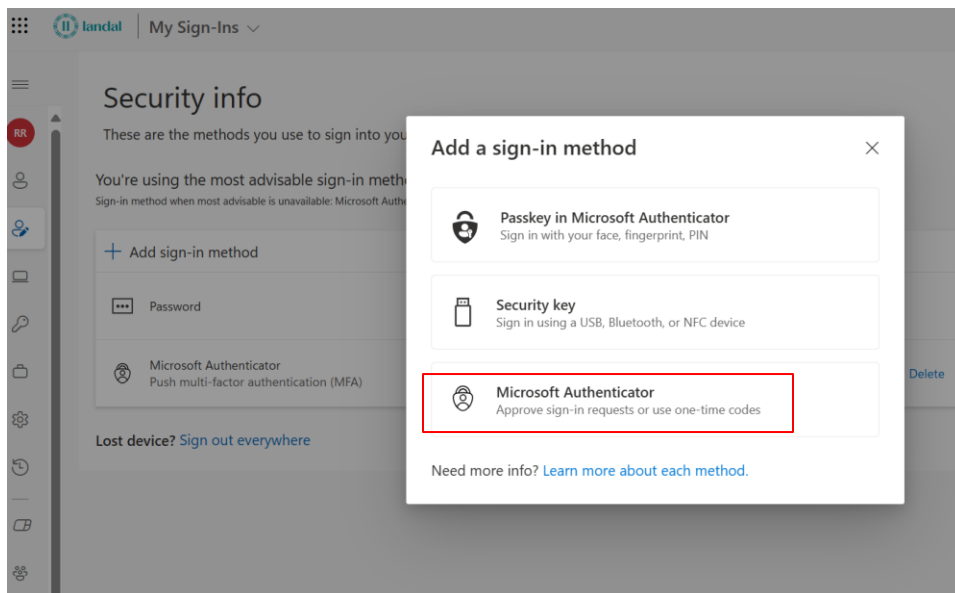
landal | My Sign-Ins

RR

Security info

These are the methods you use to sign into you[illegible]

You're using the most advisable sign-in meth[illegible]

Sign-in method when most advisable is unavailable: Microsoft Authe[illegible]

+ Add sign-in method

Password

Microsoft Authenticator
Push multi-factor authentication (MFA)

Delete

Lost device? Sign out everywhere

Add a sign-in method

Passkey in Microsoft Authenticator
Sign in with your face, fingerprint, PIN

Security key
Sign in using a USB, Bluetooth, or NFC device

Microsoft Authenticator
Approve sign-in requests or use one-time codes

Need more info? Learn more about each method.